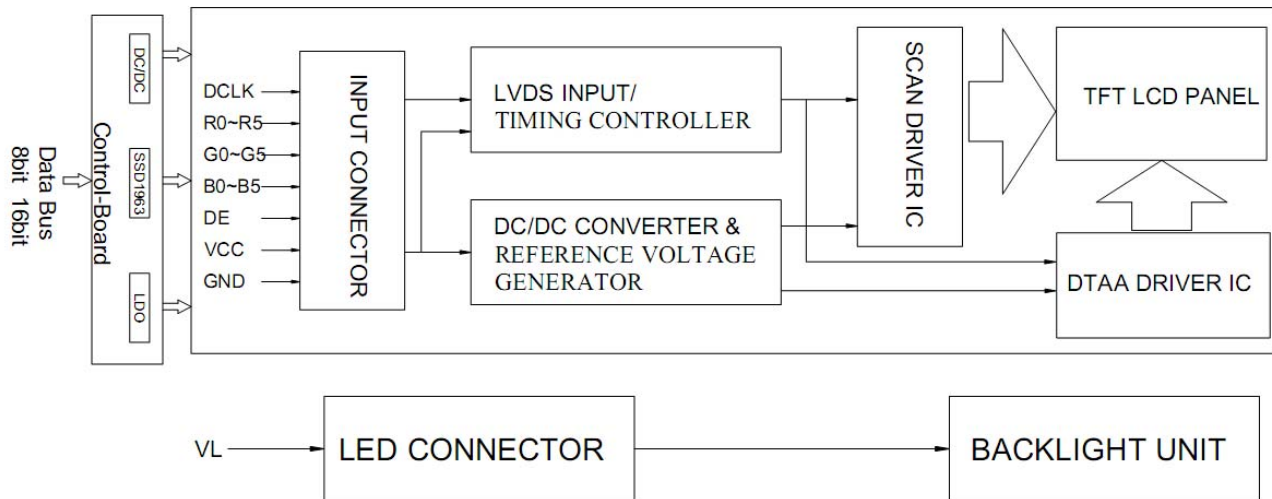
Data Bus
8bit 16bit

Control-Board

DC/DC

SSD1963

LDO

DCLK
R0~R5
G0~G5
B0~B5
DE
VCC
GND

INPUT CONNECTOR

LVDS INPUT/
TIMING CONTROLLER

DC/DC CONVERTER &
REFERENCE VOLTAGE
GENERATOR

SCAN DRIVER IC

TFT LCD PANEL

DTAA DRIVER IC

VL

LED CONNECTOR

BACKLIGHT UNIT